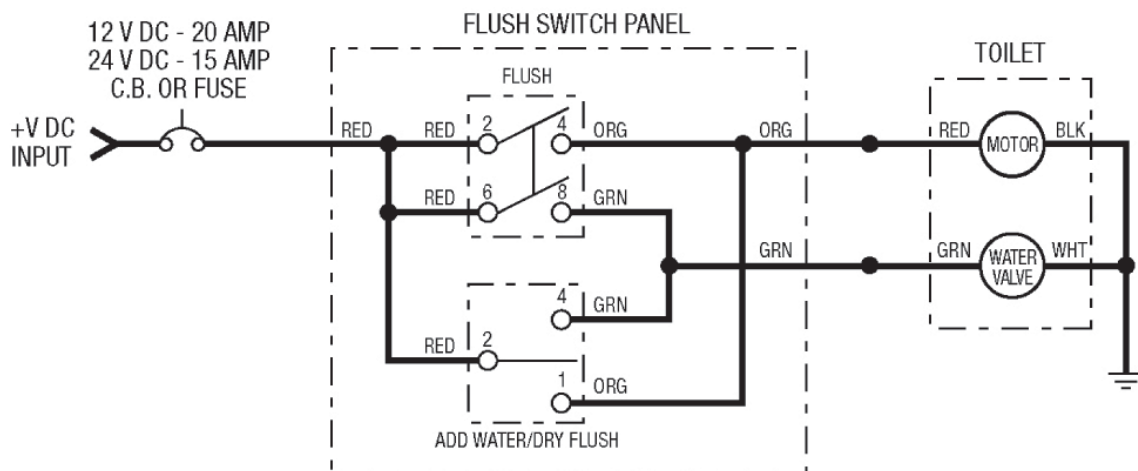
12 V DC - 20 AMP
24 V DC - 15 AMP
C.B. OR FUSE

FLUSH SWITCH PANEL

TOILET

FLUSH

+V DC
INPUT

RED

RED

2

4

ORG

ORG

RED

MOTOR

BLK

RED

6

8

GRN

GRN

GRN

WATER
VALVE

WHT

4

GRN

RED

2

1

ORG

ADD WATER/DRY FLUSH